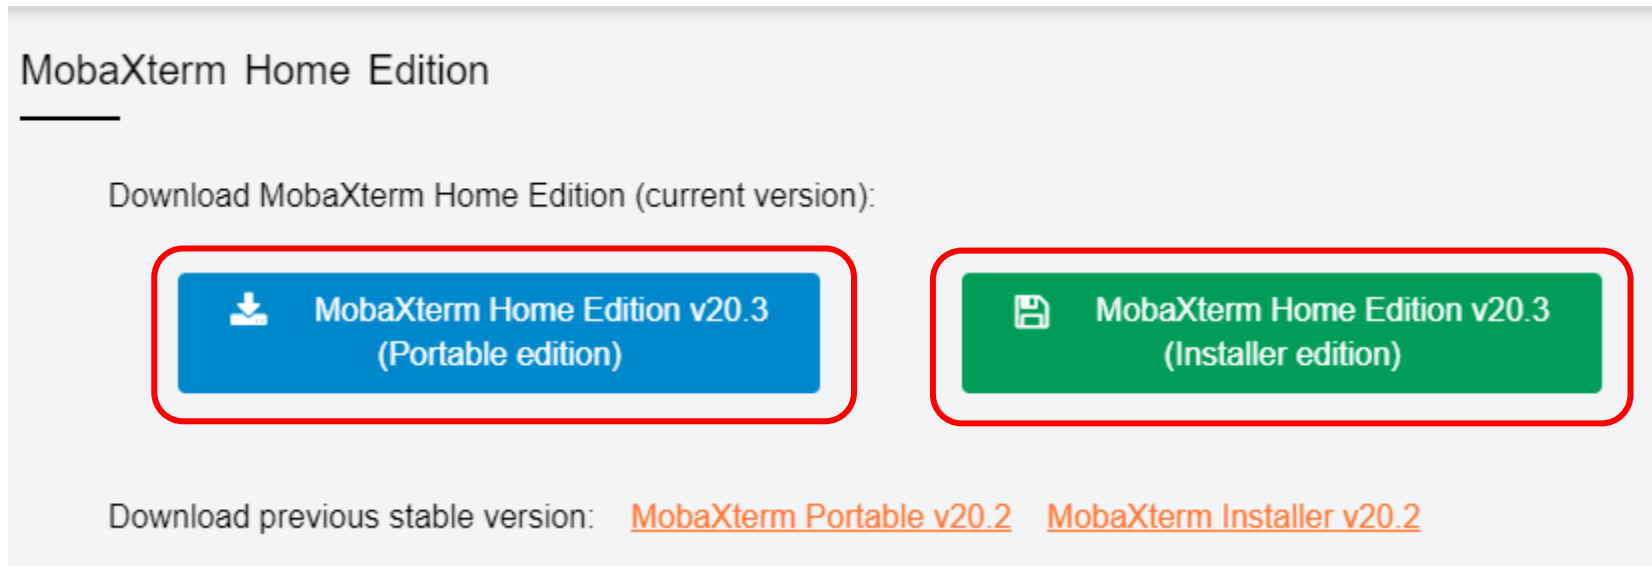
MobaXterm Home Edition

Download MobaXterm Home Edition (current version):

MobaXterm Home Edition v20.3 (Portable edition)

MobaXterm Home Edition v20.3 (Installer edition)

Download previous stable version: MobaXterm Portable v20.2 MobaXterm Installer v20.2